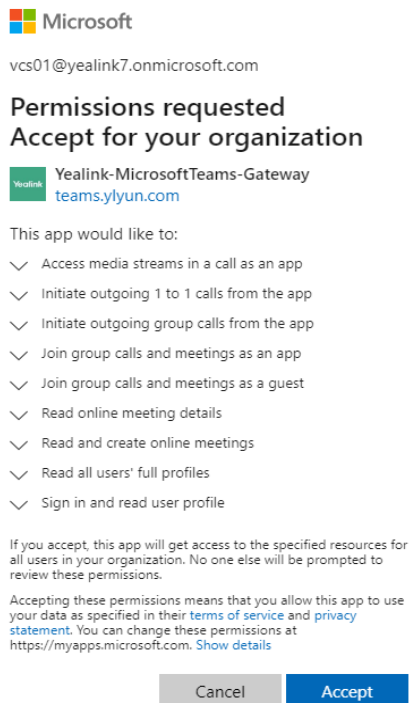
Microsoft

vcs01@yealink7.onmicrosoft.com

Permissions requested
Accept for your organization

Yealink

Yealink-MicrosoftTeams-Gateway
teams.ylyun.com

This app would like to:

Access media streams in a call as an app

Initiate outgoing 1 to 1 calls from the app

Initiate outgoing group calls from the app

Join group calls and meetings as an app

Join group calls and meetings as a guest

Read online meeting details

Read and create online meetings

Read all users' full profiles

Sign in and read user profile

If you accept, this app will get access to the specified resources for all users in your organization. No one else will be prompted to review these permissions.

Accepting these permissions means that you allow this app to use your data as specified in their terms of service and privacy statement. You can change these permissions at https://myapps.microsoft.com. Show details

Cancel

Accept